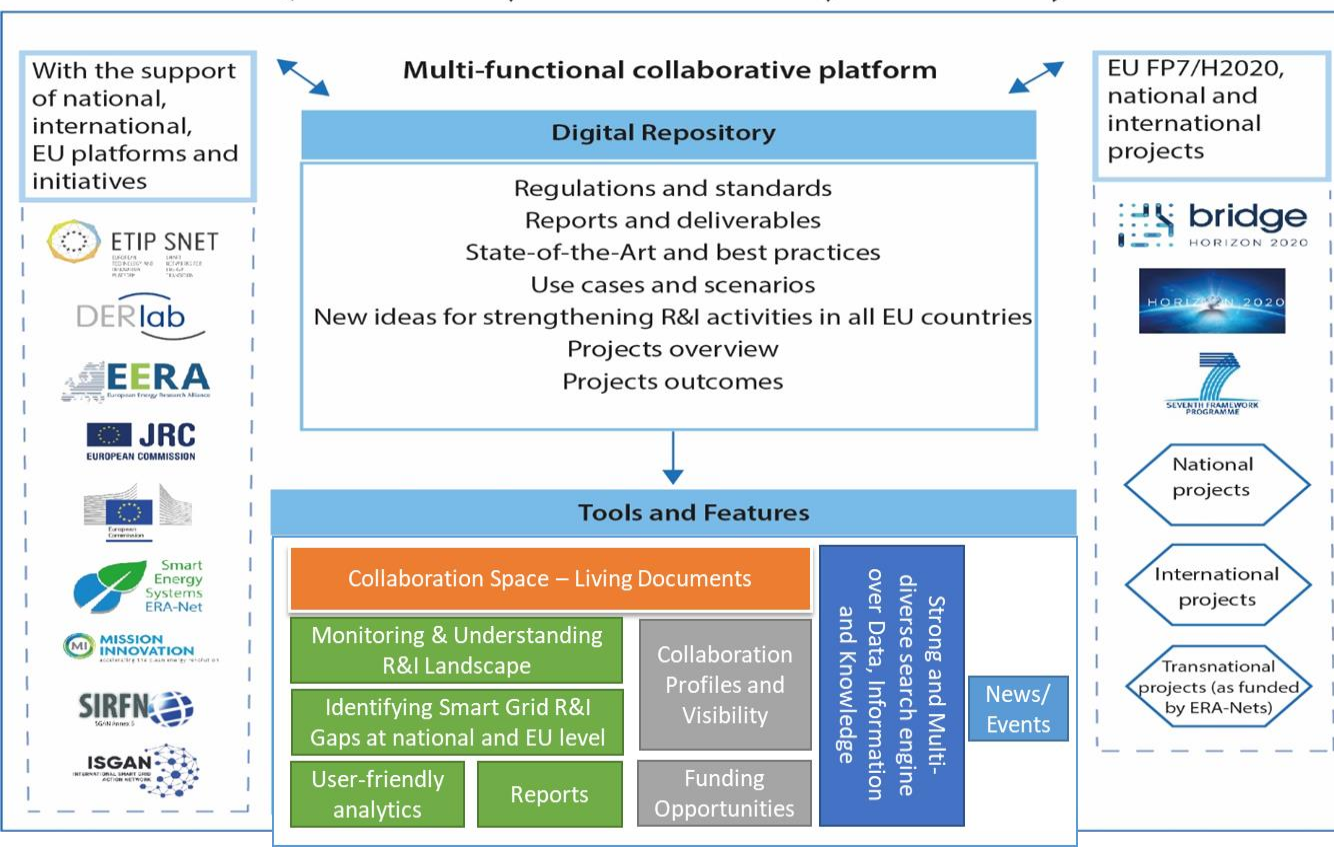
With the support of national, international, EU platforms and initiatives

ETIP SNET
EUROPEAN TECHNOLOGY AND INNOVATION PLATFORM SMART NETWORKS FOR ENERGY TRANSITION

DERlab

EERA
European Energy Research Alliance

JRC
EUROPEAN COMMISSION

European Commission

Smart Energy Systems ERA-Net

MISSION INNOVATION

SIRFN
ISGAN Annex 5

ISGAN
INTERNATIONAL SMART GRID ACTION NETWORK

Multi-functional collaborative platform

Digital Repository

Regulations and standards
Reports and deliverables
State-of-the-Art and best practices
Use cases and scenarios
New ideas for strengthening R&I activities in all EU countries
Projects overview
Projects outcomes

Tools and Features

Collaboration Space – Living Documents

Monitoring & Understanding R&I Landscape

Identifying Smart Grid R&I Gaps at national and EU level

User-friendly analytics

Reports

Collaboration Profiles and Visibility

Funding Opportunities

Strong and Multi-diverse search engine over Data, Information and Knowledge

News/ Events

EU FP7/H2020, national and international projects

bridge
HORIZON 2020

HORIZON 2020

SEVENTH FRAMEWORK PROGRAMME

National projects

International projects

Transnational projects (as funded by ERA-Nets)